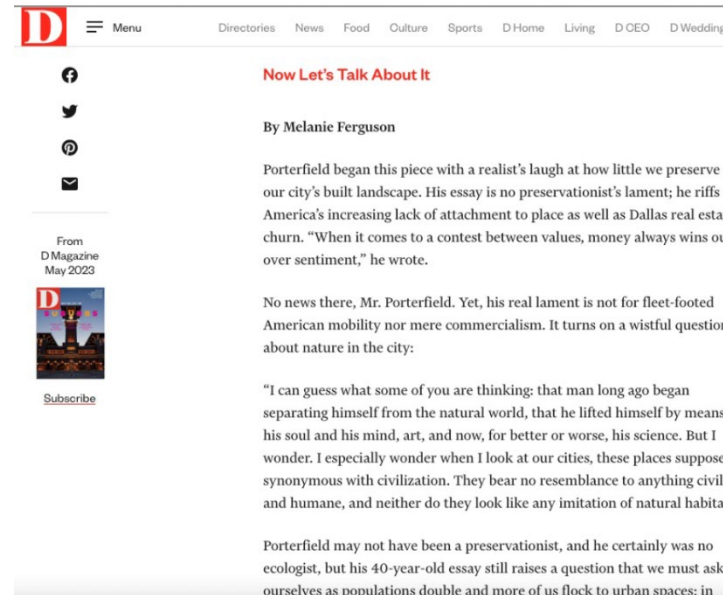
D Menu Directories News Food Culture Sports D Home Living D CEO D Wedding

From D Magazine May 2023

D

Subscribe

Now Let's Talk About It

By Melanie Ferguson

Porterfield began this piece with a realist's laugh at how little we preserve our city's built landscape. His essay is no preservationist's lament; he riffs America's increasing lack of attachment to place as well as Dallas real esta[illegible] churn. "When it comes to a contest between values, money always wins ou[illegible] over sentiment," he wrote.

No news there, Mr. Porterfield. Yet, his real lament is not for fleet-footed American mobility nor mere commercialism. It turns on a wistful questio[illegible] about nature in the city:

"I can guess what some of you are thinking: that man long ago began separating himself from the natural world, that he lifted himself by means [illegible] his soul and his mind, art, and now, for better or worse, his science. But I wonder. I especially wonder when I look at our cities, these places suppose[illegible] synonymous with civilization. They bear no resemblance to anything civil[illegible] and humane, and neither do they look like any imitation of natural habita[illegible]

Porterfield may not have been a preservationist, and he certainly was no ecologist, but his 40-year-old essay still raises a question that we must ask ourselves as populations double and more of us flock to urban spaces: in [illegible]